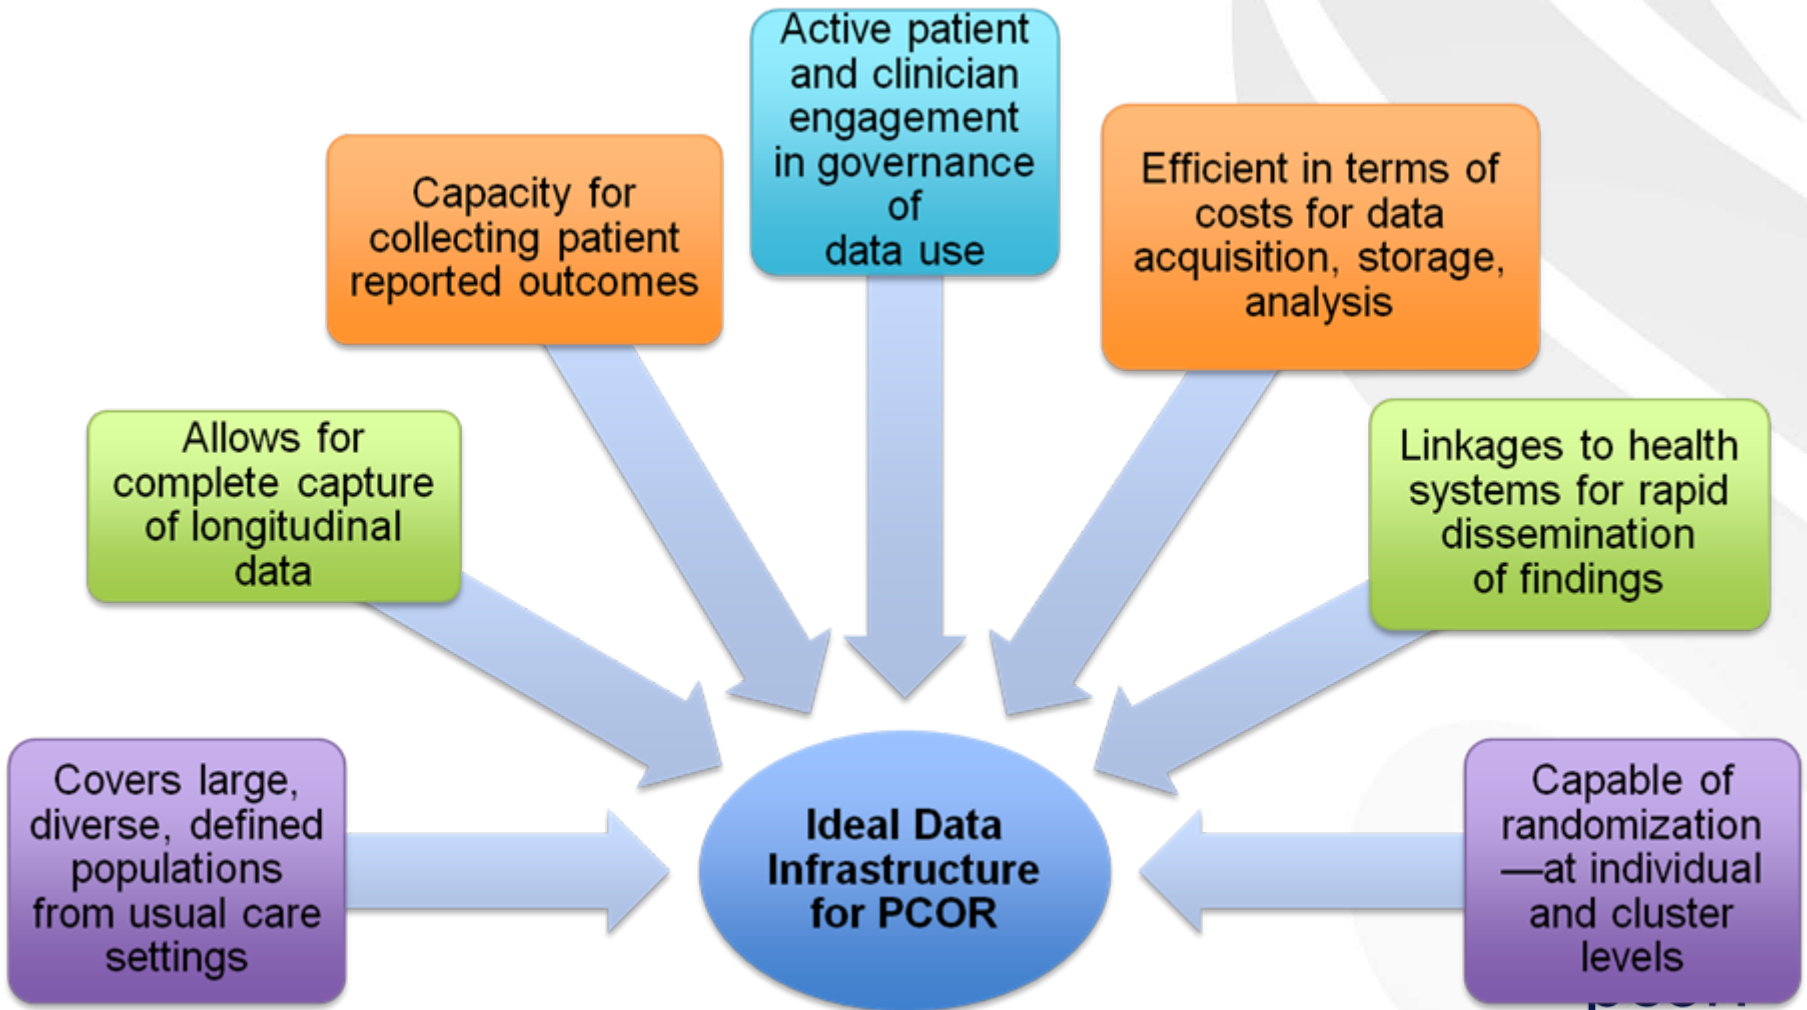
Active patient and clinician engagement in governance of data use

Capacity for collecting patient reported outcomes

Efficient in terms of costs for data acquisition, storage, analysis

Allows for complete capture of longitudinal data

Linkages to health systems for rapid dissemination of findings

Covers large, diverse, defined populations from usual care settings

Ideal Data Infrastructure for PCOR

Capable of randomization —at individual and cluster levels